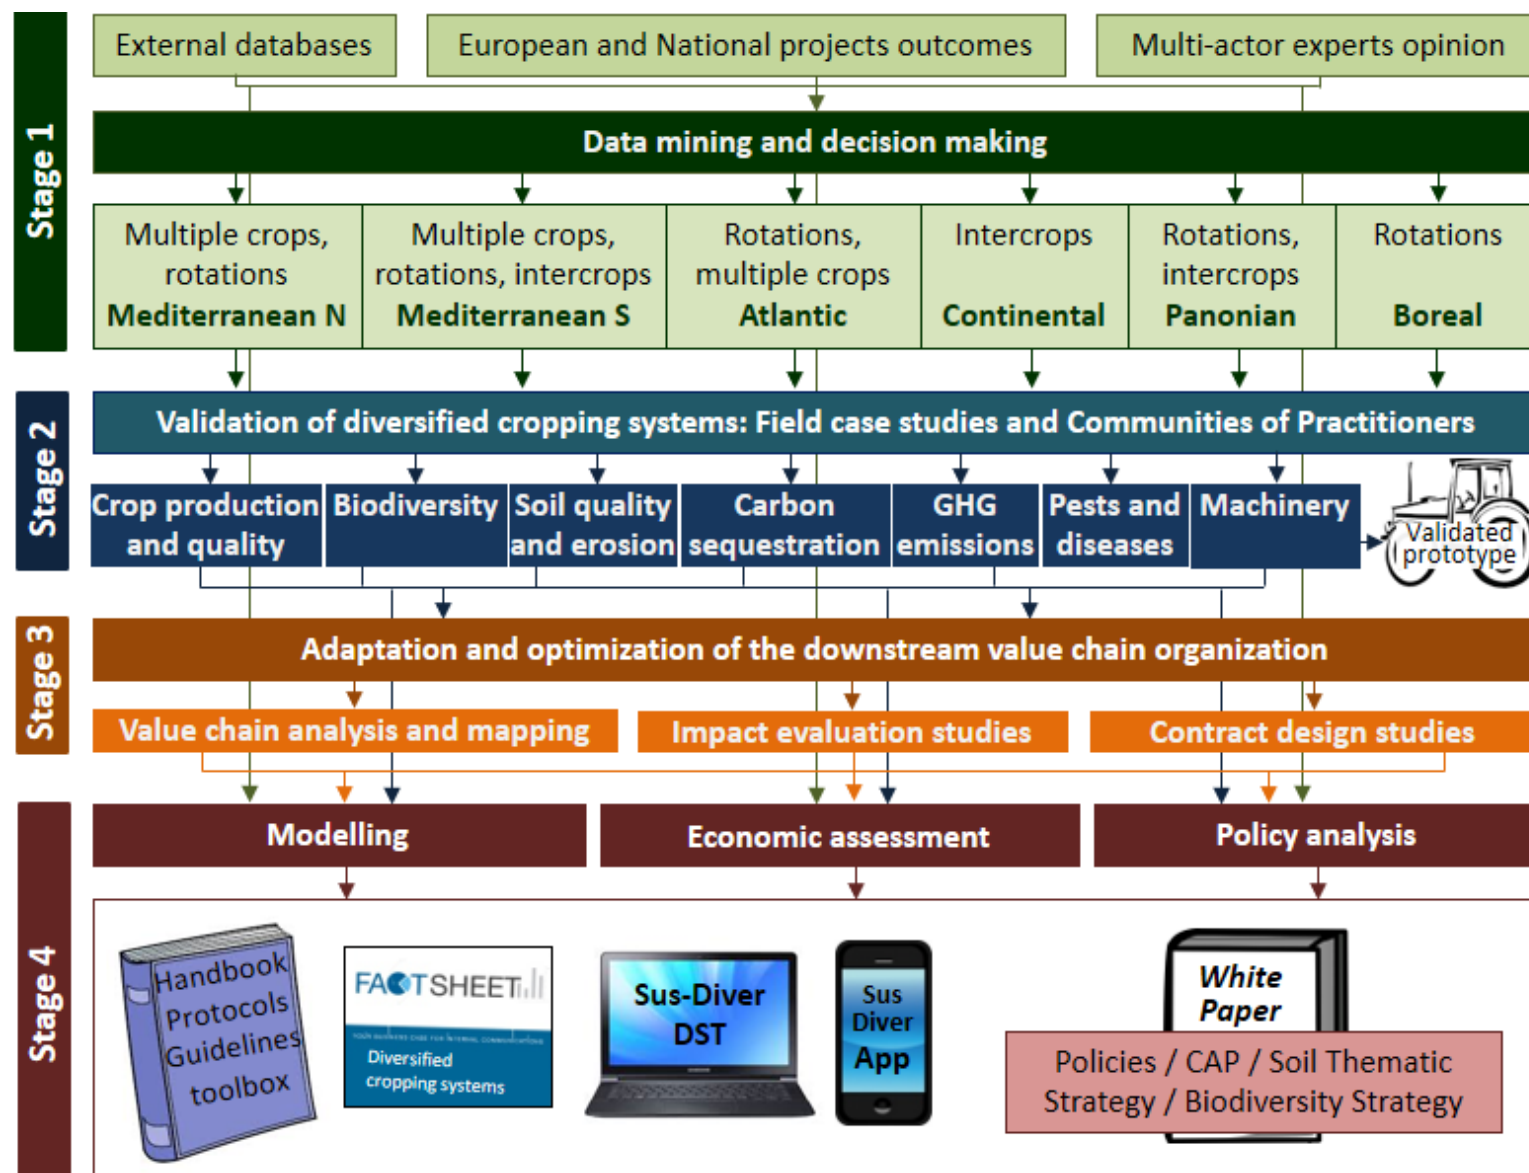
Stage 1

External databases

European and National projects outcomes

Multi-actor experts opinion

Data mining and decision making

Multiple crops, rotations
Mediterranean N

Multiple crops, rotations, intercrops
Mediterranean S

Rotations, multiple crops
Atlantic

Intercrops
Continental

Rotations, intercrops
Panonian

Rotations
Boreal

Stage 2

Validation of diversified cropping systems: Field case studies and Communities of Practitioners

Crop production and quality

Biodiversity

Soil quality and erosion

Carbon sequestration

GHG emissions

Pests and diseases

Machinery

Validated prototype

Stage 3

Adaptation and optimization of the downstream value chain organization

Value chain analysis and mapping

Impact evaluation studies

Contract design studies

Stage 4

Modelling

Economic assessment

Policy analysis

Handbook
Protocols
Guidelines
toolbox

FACTSHEET
Diversified cropping systems

Sus-Diver DST

Sus Diver App

White Paper

Policies / CAP / Soil Thematic Strategy / Biodiversity Strategy